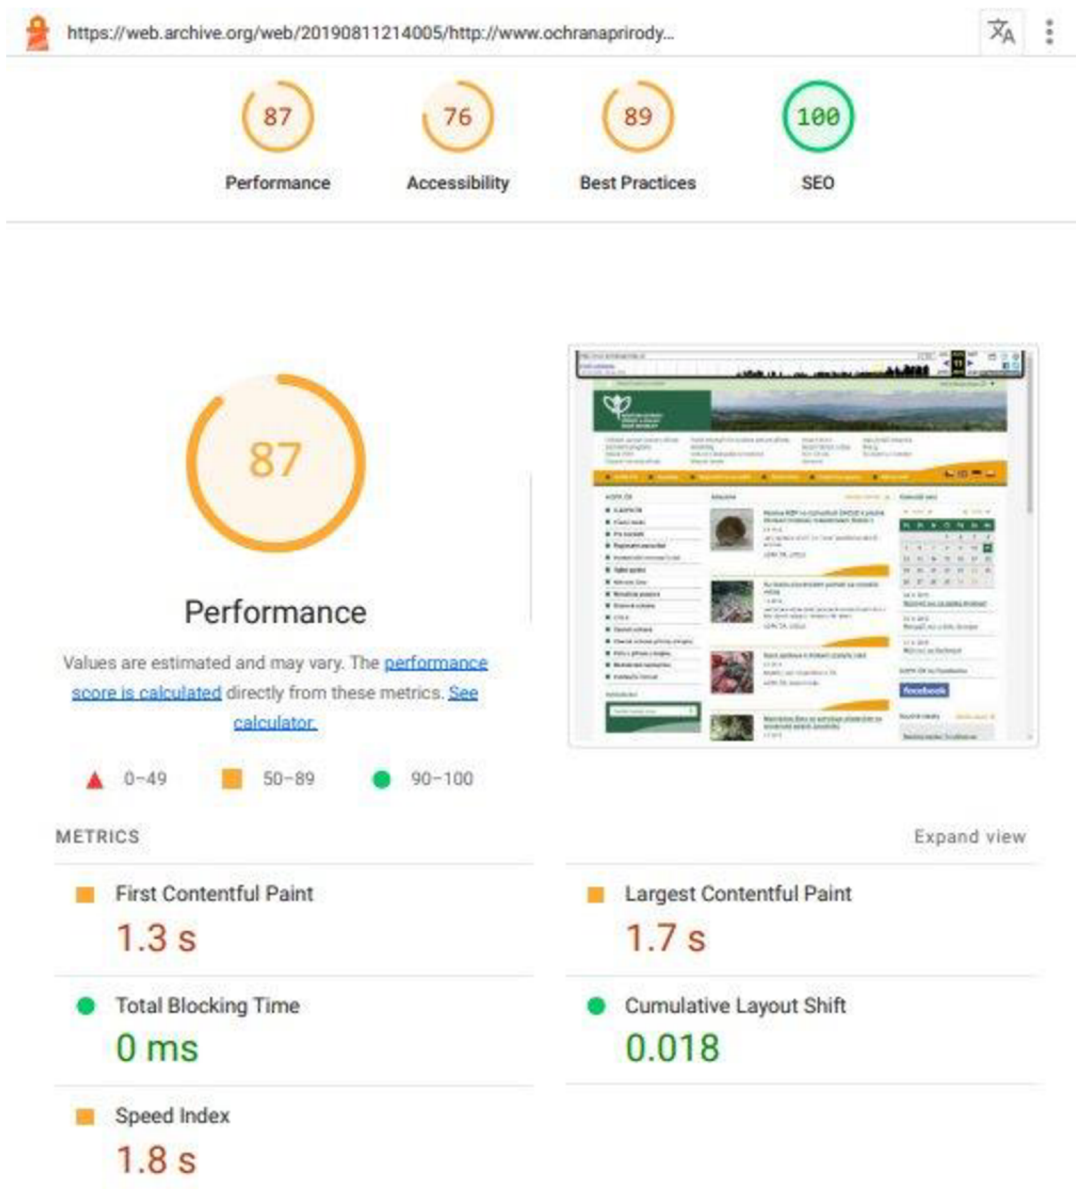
https://web.archive.org/web/20190811214005/http://www.ochranaprirody...

87
Performance

76
Accessibility

89
Best Practices

100
SEO

87

Performance

Values are estimated and may vary. The performance score is calculated directly from these metrics. See calculator.

0–49 50–89 90–100

METRICS

Expand view

First Contentful Paint
1.3 s

Largest Contentful Paint
1.7 s

Total Blocking Time
0 ms

Cumulative Layout Shift
0.018

Speed Index
1.8 s